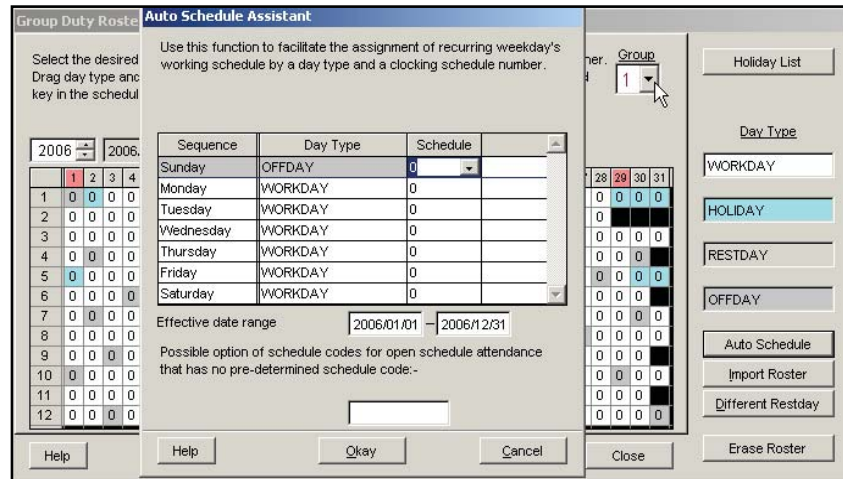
Group Duty Roste

Select the desired
Drag day type anc
key in the schedul

2006 | 2006.

|  | 1 | 2 | 3 | 4 |
|---|---|---|---|---|
| 1 | 0 | 0 | 0 | 0 |
| 2 | 0 | 0 | 0 | 0 |
| 3 | 0 | 0 | 0 | 0 |
| 4 | 0 | 0 | 0 | 0 |
| 5 | 0 | 0 | 0 | 0 |
| 6 | 0 | 0 | 0 | 0 |
| 7 | 0 | 0 | 0 | 0 |
| 8 | 0 | 0 | 0 | 0 |
| 9 | 0 | 0 | 0 | 0 |
| 10 | 0 | 0 | 0 | 0 |
| 11 | 0 | 0 | 0 | 0 |
| 12 | 0 | 0 | 0 | 0 |

Help

Auto Schedule Assistant

Use this function to facilitate the assignment of recurring weekday's working schedule by a day type and a clocking schedule number.

| Sequence | Day Type | Schedule |
|---|---|---|
| Sunday | OFFDAY | 0 |
| Monday | WORKDAY | 0 |
| Tuesday | WORKDAY | 0 |
| Wednesday | WORKDAY | 0 |
| Thursday | WORKDAY | 0 |
| Friday | WORKDAY | 0 |
| Saturday | WORKDAY | 0 |

Effective date range 2006/01/01 – 2006/12/31

Possible option of schedule codes for open schedule attendance that has no pre-determined schedule code:-

Help Okay Cancel

ner. Group
1

| 28 | 29 | 30 | 31 |
|---|---|---|---|
| 0 | 0 | 0 | 0 |
| 0 |  |  |  |
| 0 | 0 | 0 | 0 |
| 0 | 0 | 0 |  |
| 0 | 0 | 0 | 0 |
| 0 | 0 | 0 |  |
| 0 | 0 | 0 | 0 |
| 0 | 0 | 0 | 0 |
| 0 | 0 | 0 |  |
| 0 | 0 | 0 | 0 |
| 0 | 0 | 0 |  |
| 0 | 0 | 0 | 0 |

Close

Holiday List

Day Type

WORKDAY

HOLIDAY

RESTDAY

OFFDAY

Auto Schedule

Import Roster

Different Restday

Erase Roster